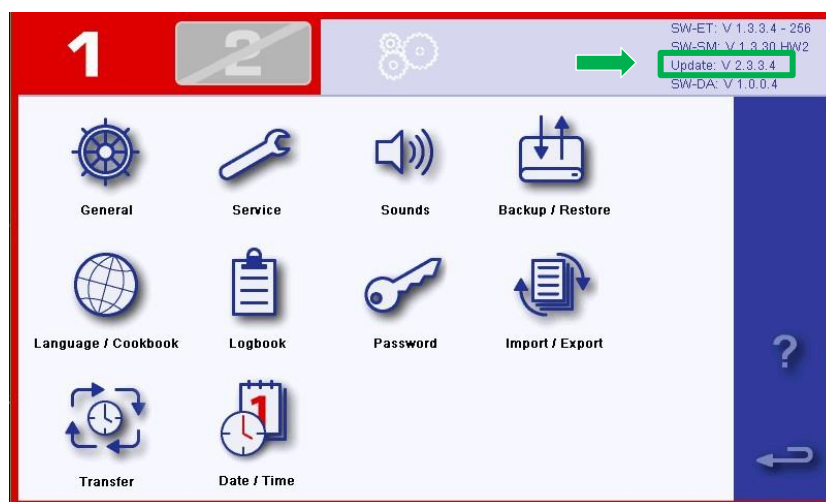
1

2

SW-ET: V 1.3.3.4 - 256
SW-SM: V 1.3.30 HW2
Update: V 2.3.3.4
SW-DA: V 1.0.0.4

General

Service

Sounds

Backup / Restore

Language / Cookbook

Logbook

Password

Import / Export

Transfer

1

Date / Time

?